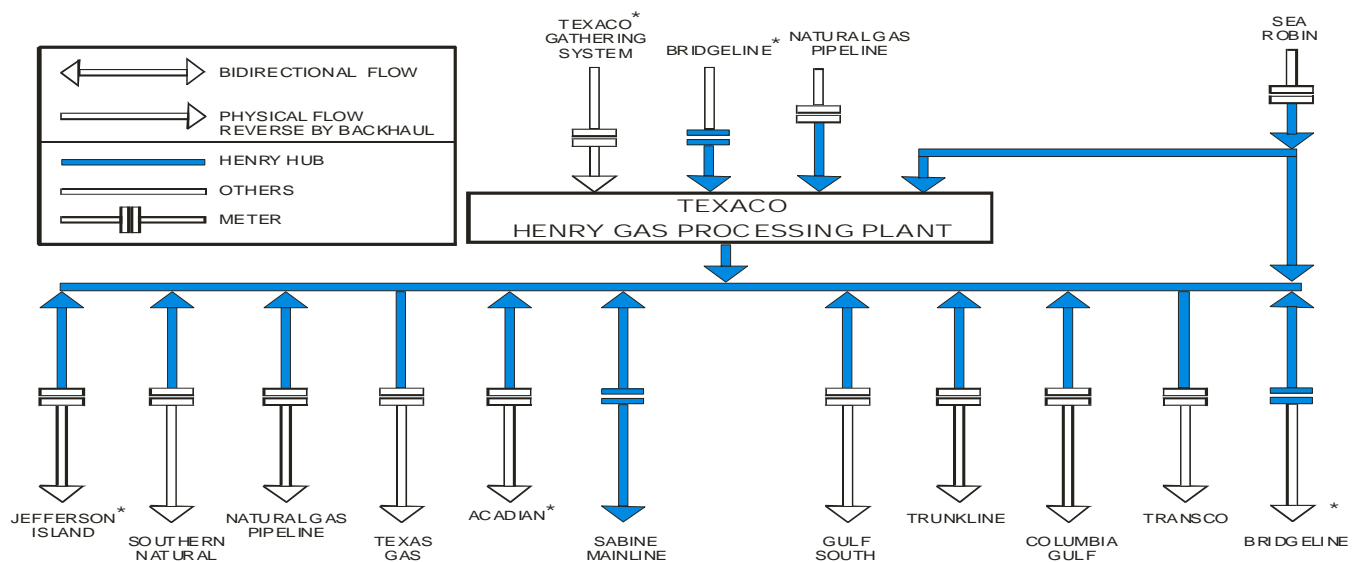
BIDIRECTIONAL FLOW

PHYSICAL FLOW REVERSE BY BACKHAUL

HENRY HUB

OTHERS

METER

TEXACO* GATHERING SYSTEM

BRIDGELINE*

NATURALGAS PIPELINE

SEA ROBIN

TEXACO
HENRY GAS PROCESSING PLANT

JEFFERSON* ISLAND

SOUTHERN NATURAL

NATURALGAS PIPELINE

TEXAS GAS

ACADIAN*

SABINE MAINLINE

GULF SOUTH

TRUNKLINE

COLUMBIA GULF

TRANSCO

BRIDGELINE*